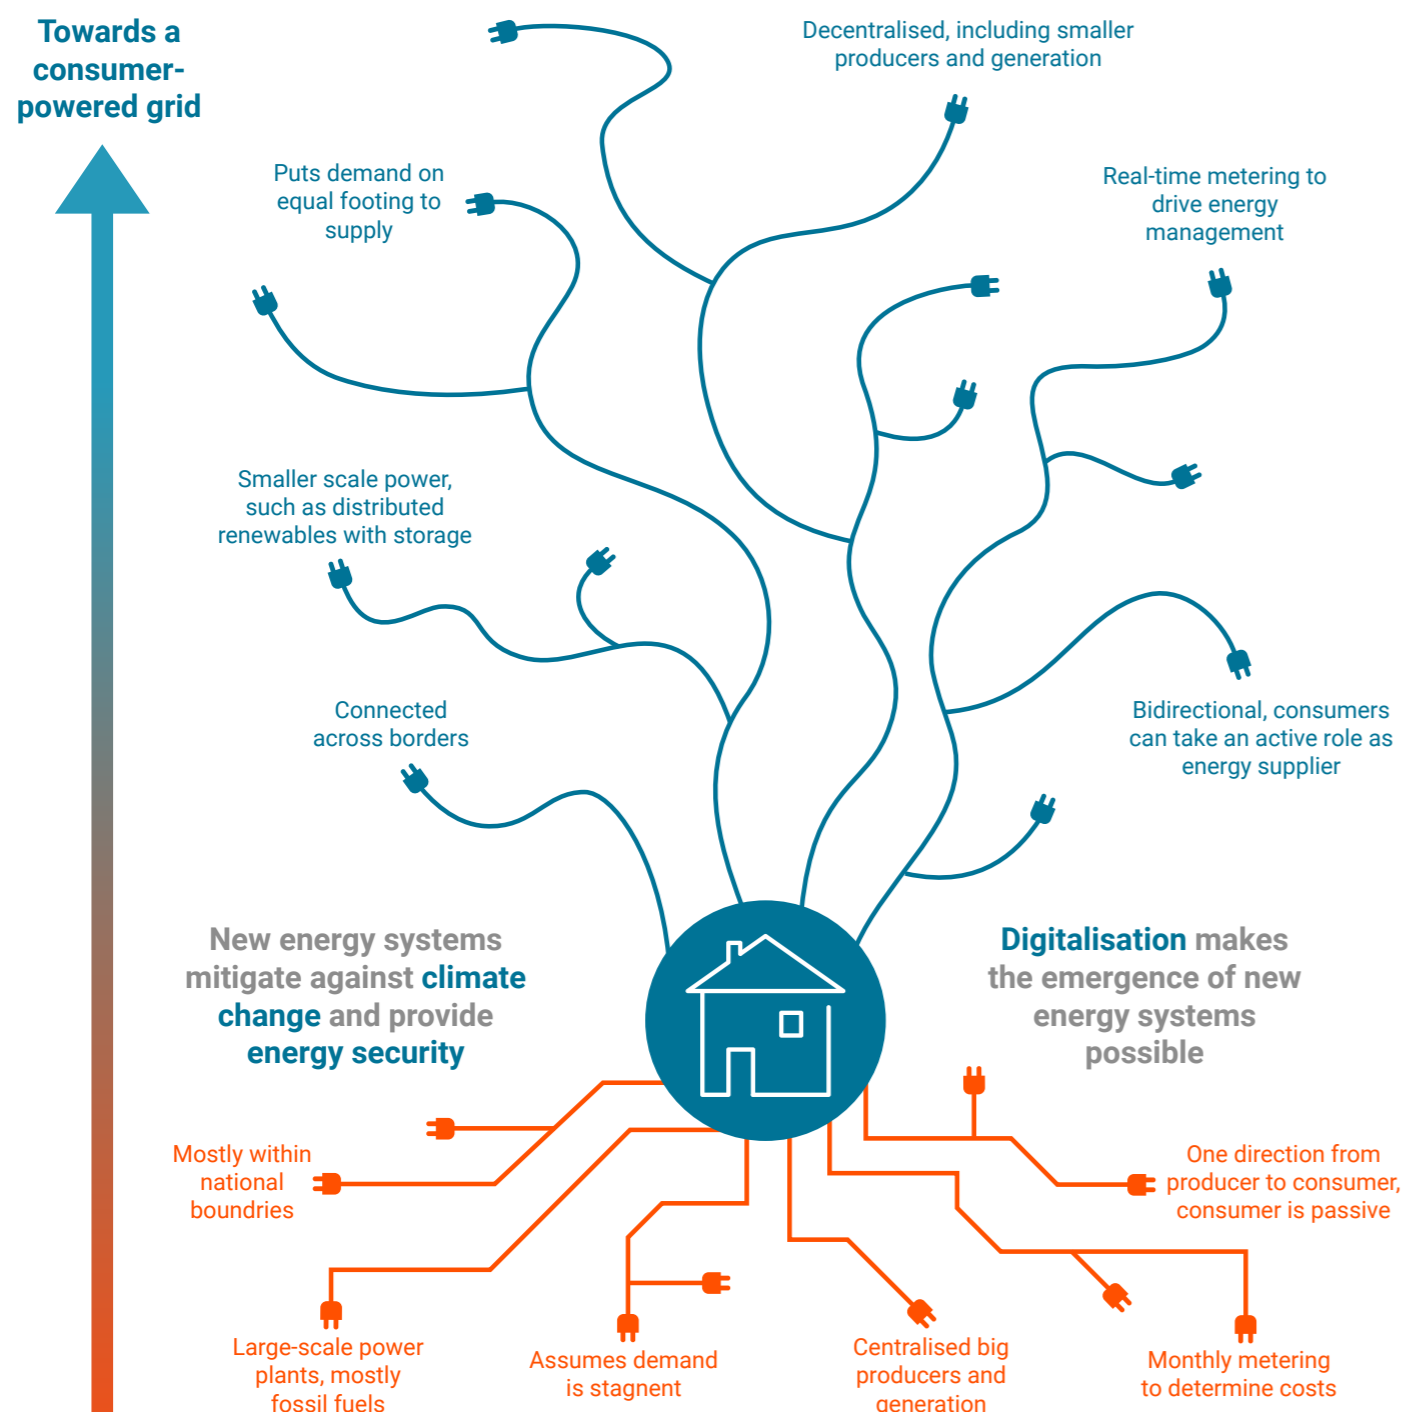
Towards a consumer-powered grid

Decentralised, including smaller producers and generation

Puts demand on equal footing to supply

Real-time metering to drive energy management

Smaller scale power, such as distributed renewables with storage

Connected across borders

Bidirectional, consumers can take an active role as energy supplier

New energy systems mitigate against climate change and provide energy security

Digitalisation makes the emergence of new energy systems possible

Mostly within national boundries

One direction from producer to consumer, consumer is passive

Large-scale power plants, mostly fossil fuels

Assumes demand is stagnent

Centralised big producers and generation

Monthly metering to determine costs